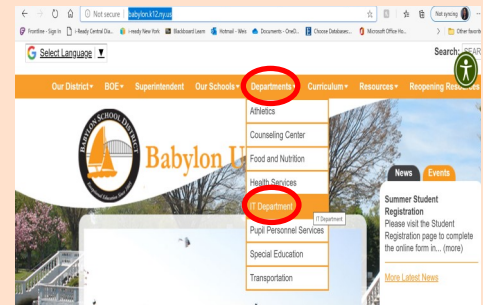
Not secure | babylon.k12.ny.us

Not syncing

Frontline - Sign In | i-Ready Central Da... | i-Ready New York | Blackboard Learn | Hotmail - Wes | Documents - OneD... | Choose Databases... | Microsoft Office Ho... | Other favorites

Select Language | ▼

Search: SEAR

Our District ▾ BOE ▾ Superintendent Our Schools ▾ Departments ▾ Curriculum ▾ Resources ▾ Reopening Resources

Athletics
Counseling Center
Food and Nutrition
Health Services
IT Department
Pupil Personnel Services
Special Education
Transportation

IT Department

BABYLON SCHOOL DISTRICT

Babylon U

News Events

Summer Student Registration
Please visit the Student Registration page to complete the online form in... (more)

More Latest News